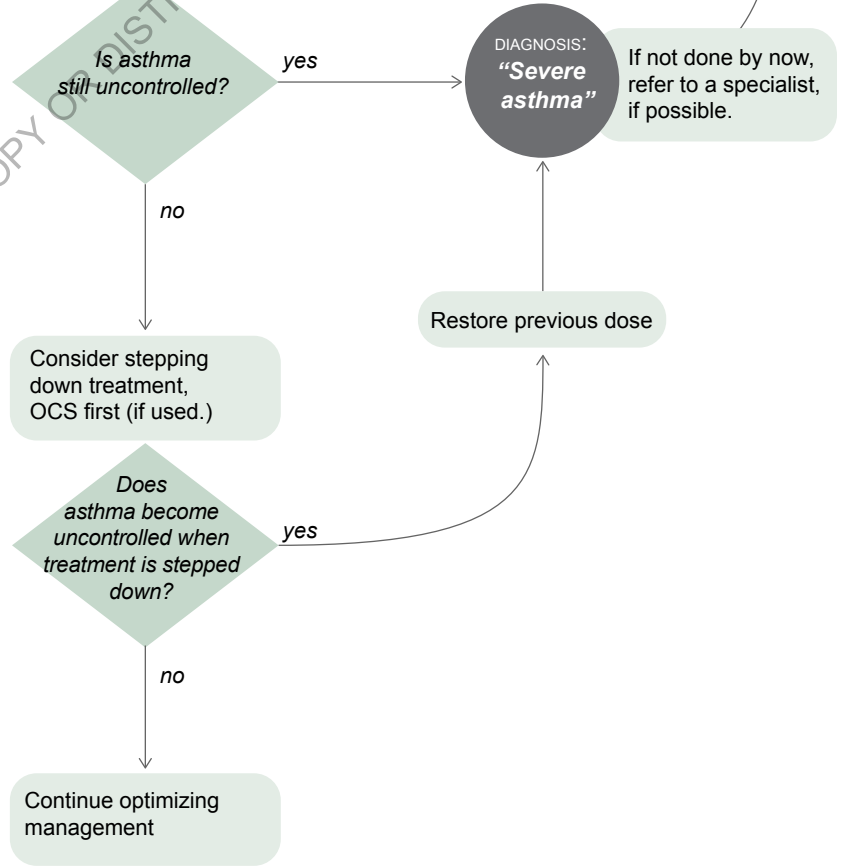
PY OR DIST

Is asthma still uncontrolled?

yes

DIAGNOSIS: "Severe asthma"

If not done by now, refer to a specialist, if possible.

no

Restore previous dose

Consider stepping down treatment, OCS first (if used.)

Does asthma become uncontrolled when treatment is stepped down?

yes

no

Continue optimizing management